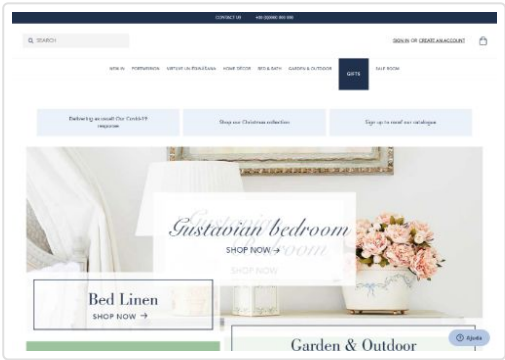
CONTACT US +44 (0)0000 000 000

SEARCH

SIGN IN OR CREATE AN ACCOUNT

NEW IN FURNITURE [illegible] HOME DECOR BED & BATH GARDEN & OUTDOOR GIFTS SALE ROOM

Delivering as usual: Our Covid-19 response

Shop our Christmas collection

Sign up to read our catalogue

Gustavian bedroom

SHOP NOW →

Bed Linen

SHOP NOW →

Garden & Outdoor

Ajuda